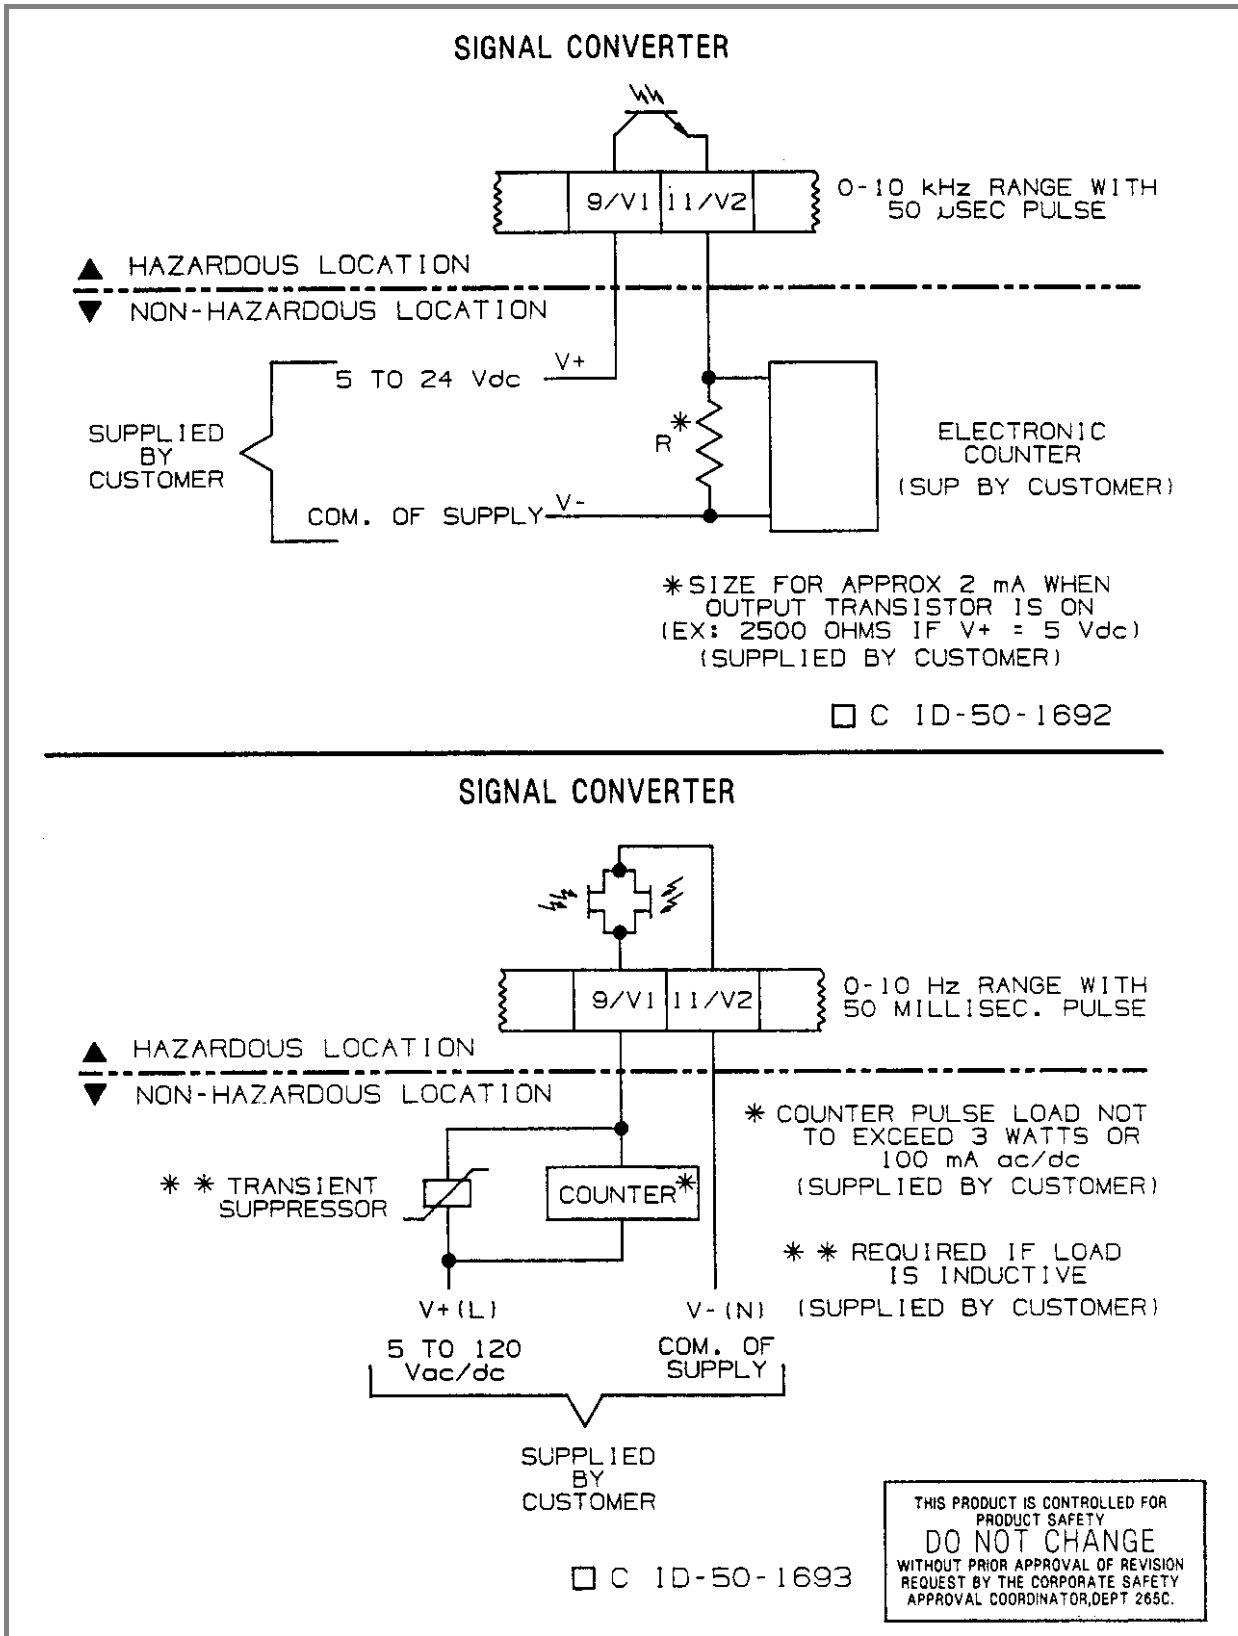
SIGNAL CONVERTER

9/V1 | 11/V2

0-10 kHz RANGE WITH 50 μSEC PULSE

▲ HAZARDOUS LOCATION
▼ NON-HAZARDOUS LOCATION

SUPPLIED BY CUSTOMER

5 TO 24 Vdc

V+

COM. OF SUPPLY

V-

R*

ELECTRONIC COUNTER (SUP BY CUSTOMER)

*SIZE FOR APPROX 2 mA WHEN OUTPUT TRANSISTOR IS ON (EX: 2500 OHMS IF V+ = 5 Vdc) (SUPPLIED BY CUSTOMER)

☐ C ID-50-1692

SIGNAL CONVERTER

9/V1 | 11/V2

0-10 Hz RANGE WITH 50 MILLISEC. PULSE

▲ HAZARDOUS LOCATION
▼ NON-HAZARDOUS LOCATION

* COUNTER PULSE LOAD NOT TO EXCEED 3 WATTS OR 100 mA ac/dc (SUPPLIED BY CUSTOMER)

* * TRANSIENT SUPPRESSOR

COUNTER*

* * REQUIRED IF LOAD IS INDUCTIVE (SUPPLIED BY CUSTOMER)

V+(L)

V-(N)

5 TO 120 Vac/dc

COM. OF SUPPLY

SUPPLIED BY CUSTOMER

☐ C ID-50-1693

THIS PRODUCT IS CONTROLLED FOR PRODUCT SAFETY
DO NOT CHANGE
WITHOUT PRIOR APPROVAL OF REVISION REQUEST BY THE CORPORATE SAFETY APPROVAL COORDINATOR,DEPT 265C.